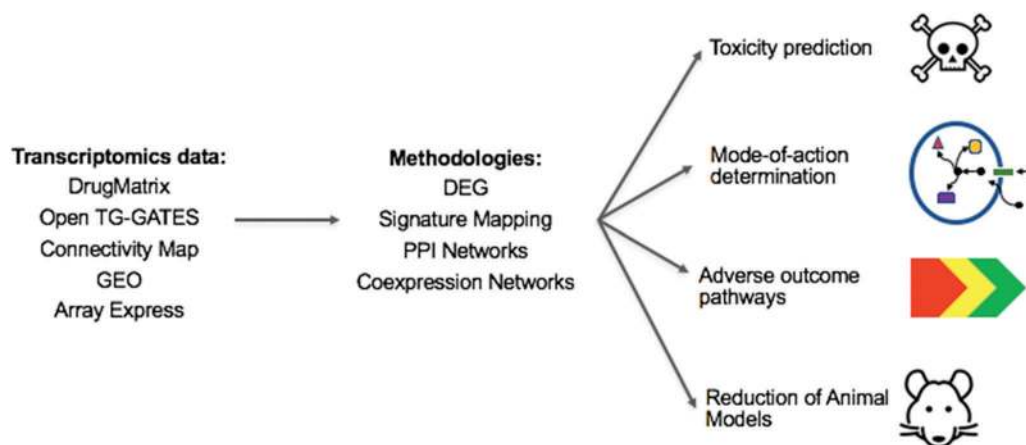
Transcriptomics data:
DrugMatrix
Open TG-GATES
Connectivity Map
GEO
Array Express

Methodologies:
DEG
Signature Mapping
PPI Networks
Coexpression Networks

Toxicity prediction

Mode-of-action determination

Adverse outcome pathways

Reduction of Animal Models